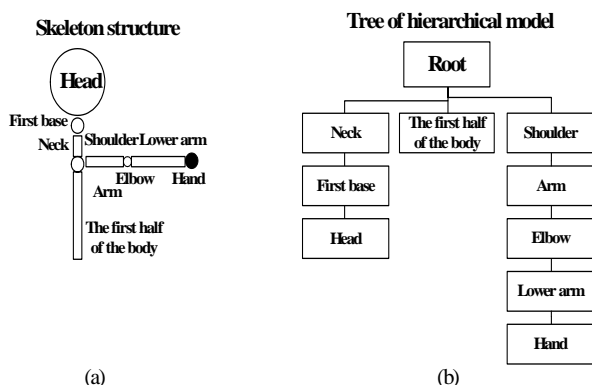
Skeleton structure

Head

First base

Neck

Shoulder

Lower arm

Elbow

Hand

Arm

The first half of the body

(a)

Tree of hierarchical model

Root

Neck

The first half of the body

Shoulder

First base

Arm

Head

Elbow

Lower arm

Hand

(b)